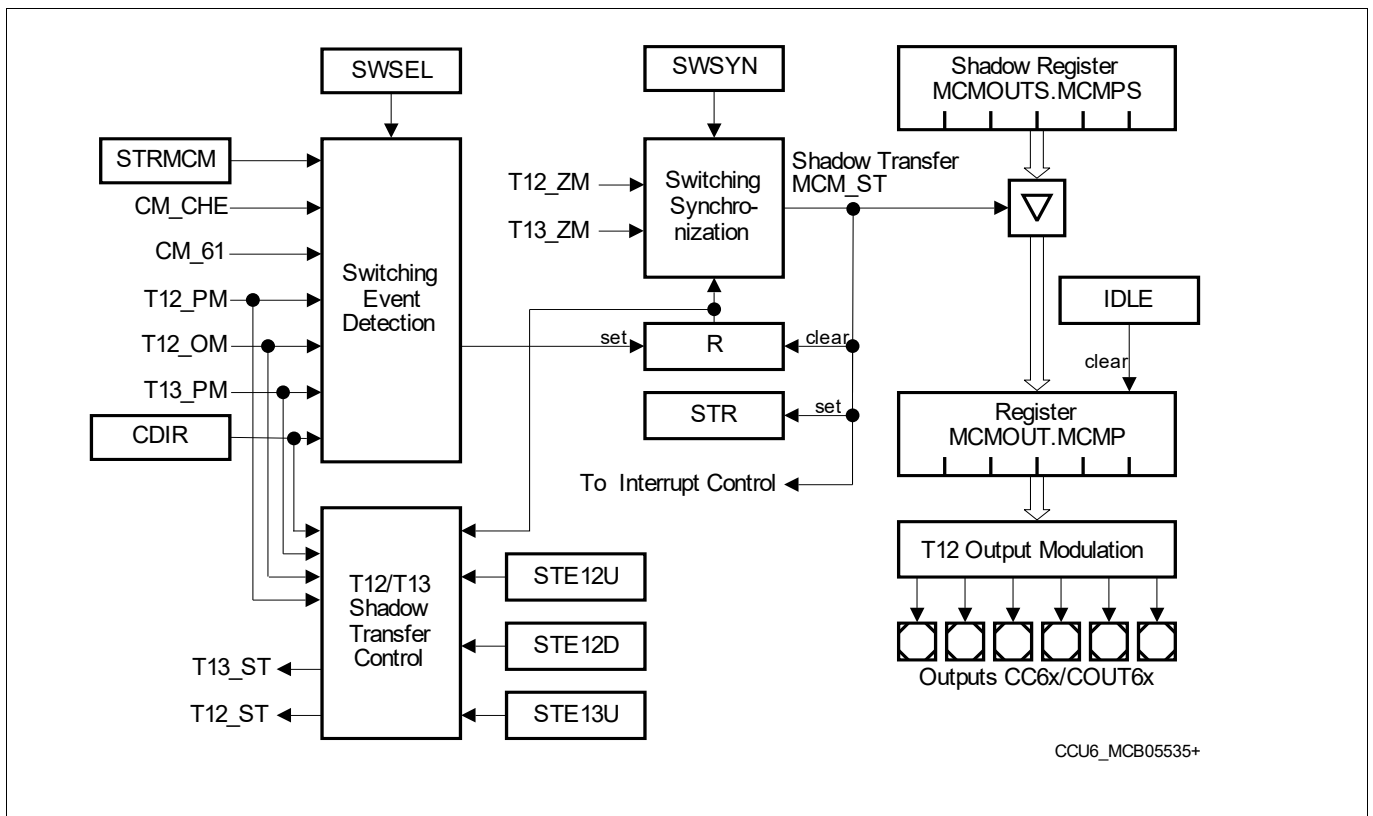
SWSEL

STRMCM

CM_CHE

CM_61

T12_PM

T12_OM

T13_PM

CDIR

Switching Event Detection

SWSYN

T12_ZM

T13_ZM

Switching Synchronization

Shadow Transfer MCM_ST

set

R

clear

STR

set

To Interrupt Control

Shadow Register MCMOUTS.MCMPS

IDLE

clear

Register MCMOUT.MCMP

T12 Output Modulation

Outputs CC6x/COUT6x

T12/T13 Shadow Transfer Control

STE12U

STE12D

STE13U

T13_ST

T12_ST

CCU6_MCB05535+